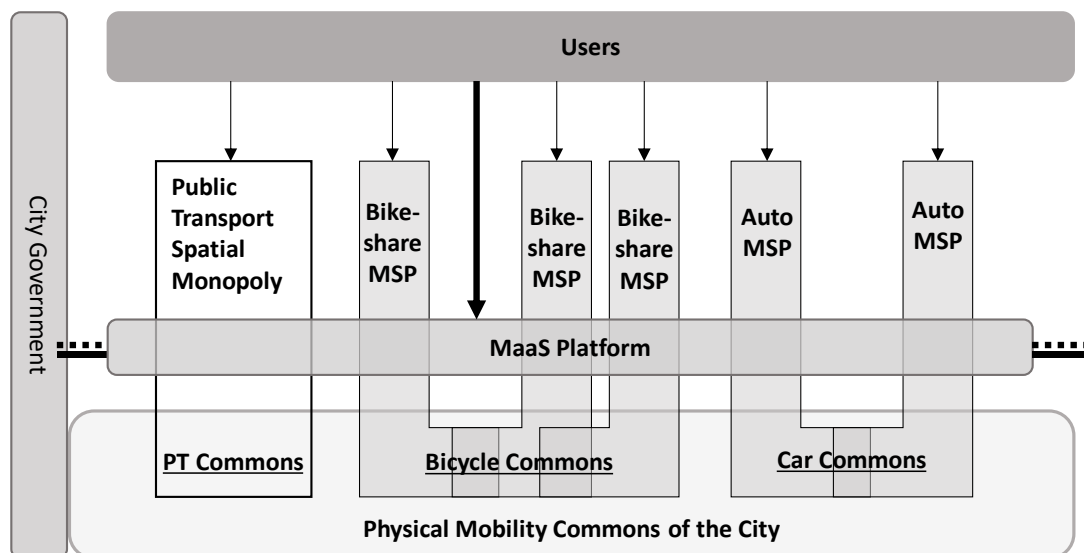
Users

City Government

Public Transport Spatial Monopoly

Bike-share MSP

Bike-share MSP

Bike-share MSP

Auto MSP

Auto MSP

MaaS Platform

PT Commons

Bicycle Commons

Car Commons

Physical Mobility Commons of the City